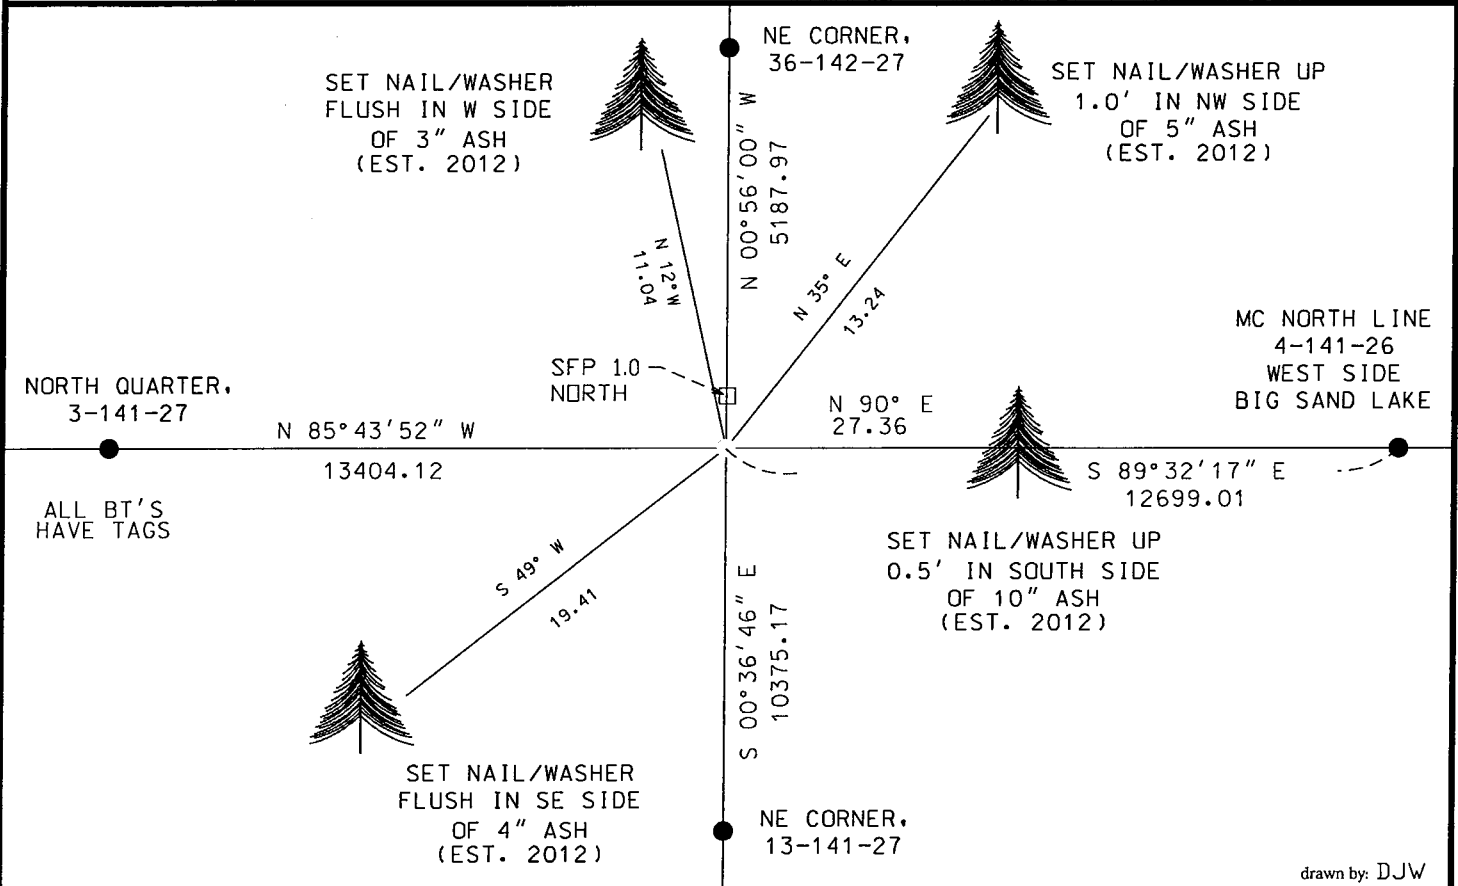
SET NAIL/WASHER
FLUSH IN W SIDE
OF 3" ASH
(EST. 2012)

NE CORNER,
36-142-27

SET NAIL/WASHER UP
1.0' IN NW SIDE
OF 5" ASH
(EST. 2012)

N 00°56'00" W
5187.97

N 12°W
11.04

N 35° E
13.24

MC NORTH LINE
4-141-26
WEST SIDE
BIG SAND LAKE

SFP 1.0
NORTH

NORTH QUARTER,
3-141-27

N 85°43'52" W
13404.12

N 90° E
27.36

S 89°32'17" E
12699.01

ALL BT'S
HAVE TAGS

SET NAIL/WASHER UP
0.5' IN SOUTH SIDE
OF 10" ASH
(EST. 2012)

S 49° W
19.41

S 00°36'46" E
10375.17

SET NAIL/WASHER
FLUSH IN SE SIDE
OF 4" ASH
(EST. 2012)

NE CORNER,
13-141-27

drawn by: DJW